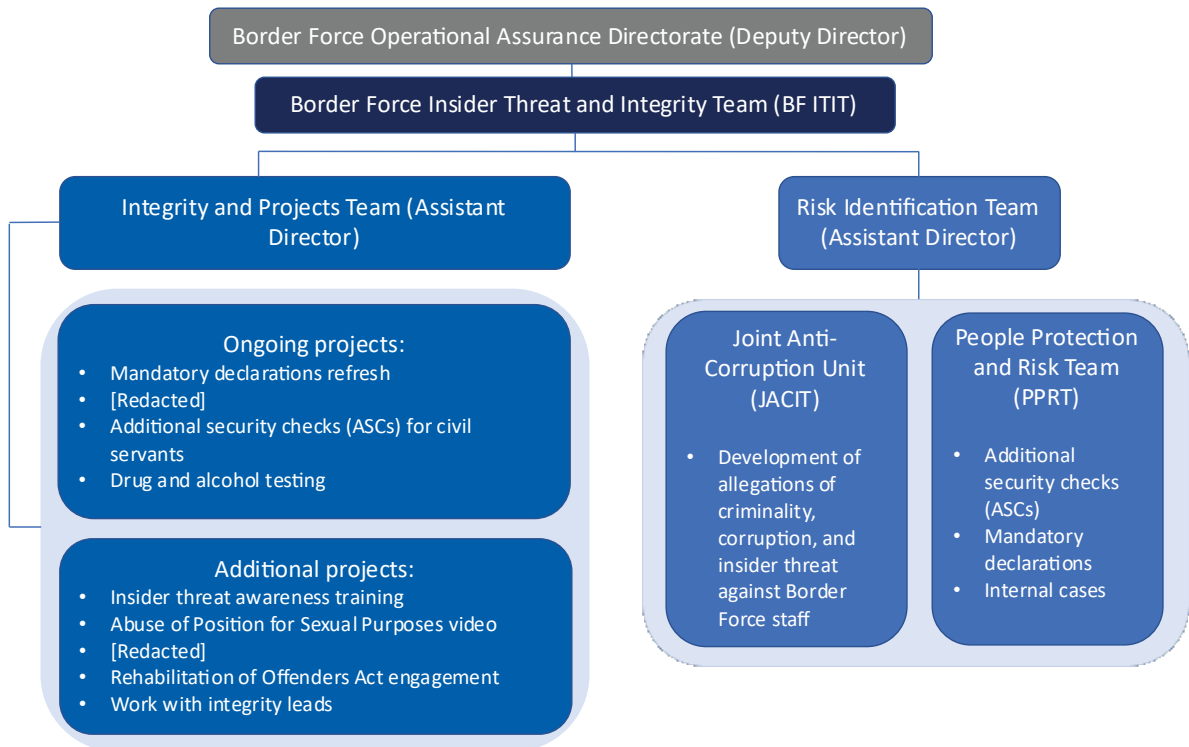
Border Force Operational Assurance Directorate (Deputy Director)

Border Force Insider Threat and Integrity Team (BF ITIT)

Integrity and Projects Team (Assistant Director)

Ongoing projects:
• Mandatory declarations refresh
• [Redacted]
• Additional security checks (ASCs) for civil servants
• Drug and alcohol testing

Additional projects:
• Insider threat awareness training
• Abuse of Position for Sexual Purposes video
• [Redacted]
• Rehabilitation of Offenders Act engagement
• Work with integrity leads

Risk Identification Team (Assistant Director)

Joint Anti-Corruption Unit (JACIT)
• Development of allegations of criminality, corruption, and insider threat against Border Force staff

People Protection and Risk Team (PPRT)
• Additional security checks (ASCs)
• Mandatory declarations
• Internal cases